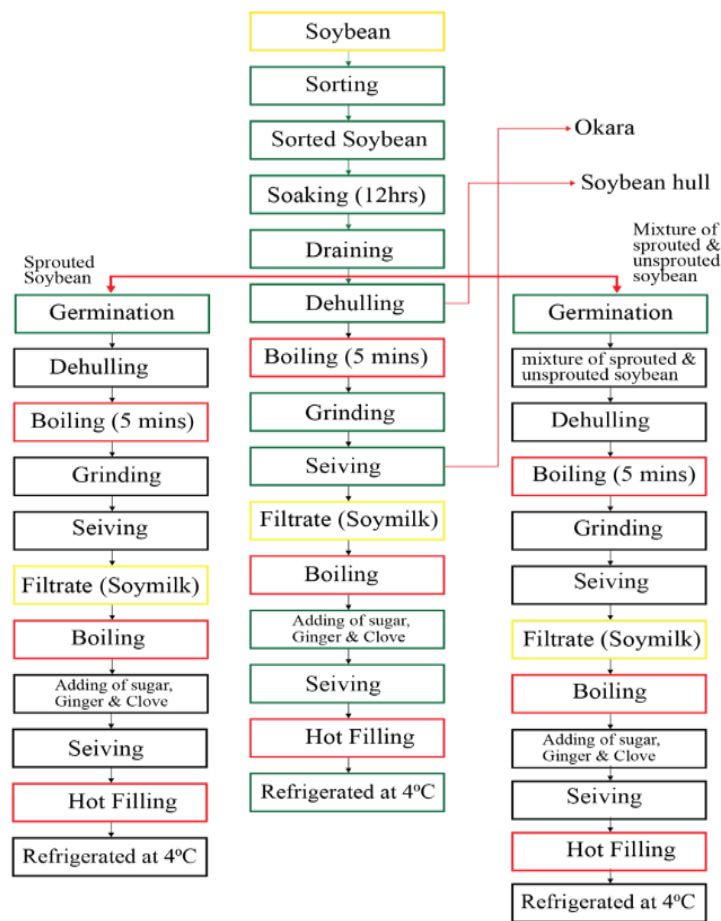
Soybean

Sorting

Sorted Soybean

Soaking (12hrs)

Draining

Dehulling

Boiling (5 mins)

Grinding

Seiving

Filtrate (Soymilk)

Boiling

Adding of sugar, Ginger & Clove

Seiving

Hot Filling

Refrigerated at $4^oC$

Okara

Soybean hull

Sprouted Soybean

Germination

Dehulling

Boiling (5 mins)

Grinding

Seiving

Filtrate (Soymilk)

Boiling

Adding of sugar, Ginger & Clove

Seiving

Hot Filling

Refrigerated at $4^oC$

Mixture of sprouted & unsprouted soybean

Germination

mixture of sprouted & unsprouted soybean

Dehulling

Boiling (5 mins)

Grinding

Seiving

Filtrate (Soymilk)

Boiling

Adding of sugar, Ginger & Clove

Seiving

Hot Filling

Refrigerated at $4^oC$